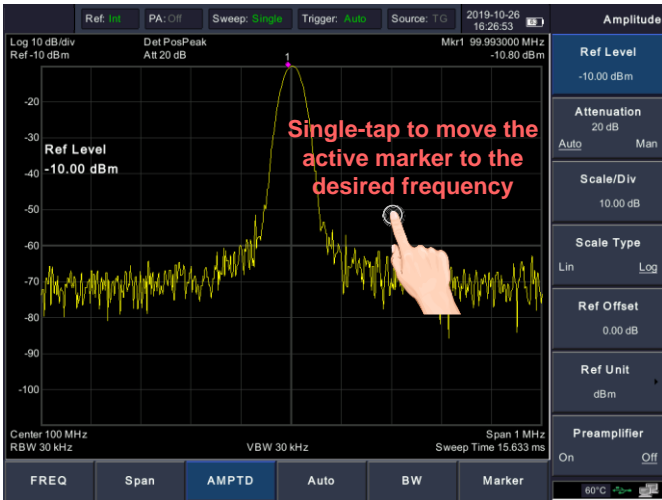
Ref: Int PA: Off Sweep: Single Trigger: Auto Source: TG 2019-10-26 16:26:53

Amplitude

Log 10 dB/div
Ref -10 dBm

Det PosPeak
Att 20 dB

Mkr1 99.993000 MHz
-10.80 dBm

1

-20
-30
-40
-50
-60
-70
-80
-90
-100

Ref Level
-10.00 dBm

Single-tap to move the active marker to the desired frequency

Center 100 MHz
RBW 30 kHz

VBW 30 kHz

Span 1 MHz
Sweep Time 15.633 ms

Ref Level
-10.00 dBm

Attenuation
20 dB
Auto Man

Scale/Div
10.00 dB

Scale Type
Lin Log

Ref Offset
0.00 dB

Ref Unit
dBm

Preamplifier
On Off

FREQ Span AMPTD Auto BW Marker

60°C